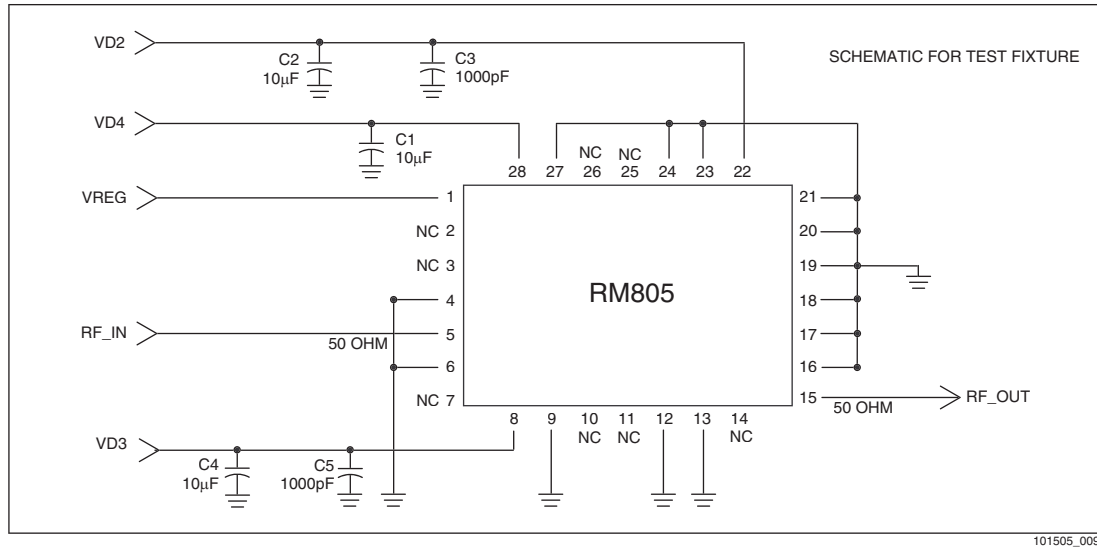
SCHEMATIC FOR TEST FIXTURE

VD2
C2
10μF
C3
1000pF

VD4
C1
10μF

28 27 NC 26 NC 25 24 23 22

VREG
1
NC 2
NC 3
4
RF_IN
5
50 OHM
6
NC 7

RM805

21
20
19
18
17
16
15
50 OHM
RF_OUT

8 9 10 NC 11 NC 12 13 14 NC

VD3
C4
10μF
C5
1000pF

101505_009